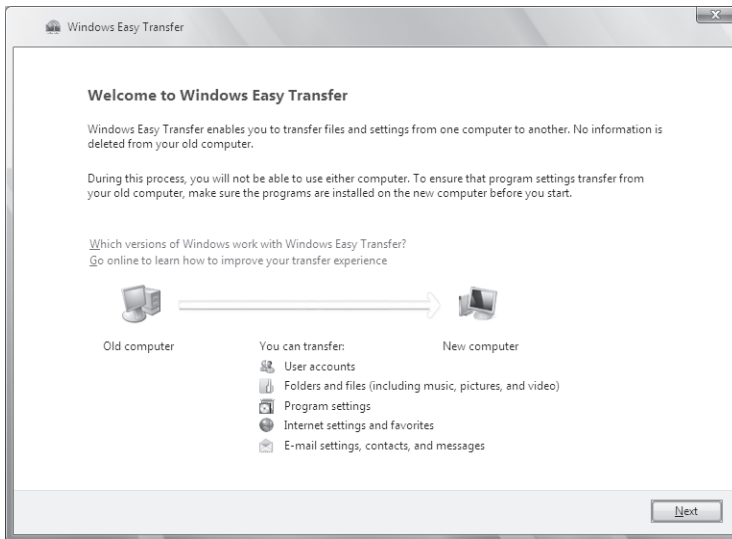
Windows Easy Transfer

Welcome to Windows Easy Transfer

Windows Easy Transfer enables you to transfer files and settings from one computer to another. No information is deleted from your old computer.

During this process, you will not be able to use either computer. To ensure that program settings transfer from your old computer, make sure the programs are installed on the new computer before you start.

Which versions of Windows work with Windows Easy Transfer?
Go online to learn how to improve your transfer experience

Old computer

You can transfer:
User accounts
Folders and files (including music, pictures, and video)
Program settings
Internet settings and favorites
E-mail settings, contacts, and messages

New computer

Next